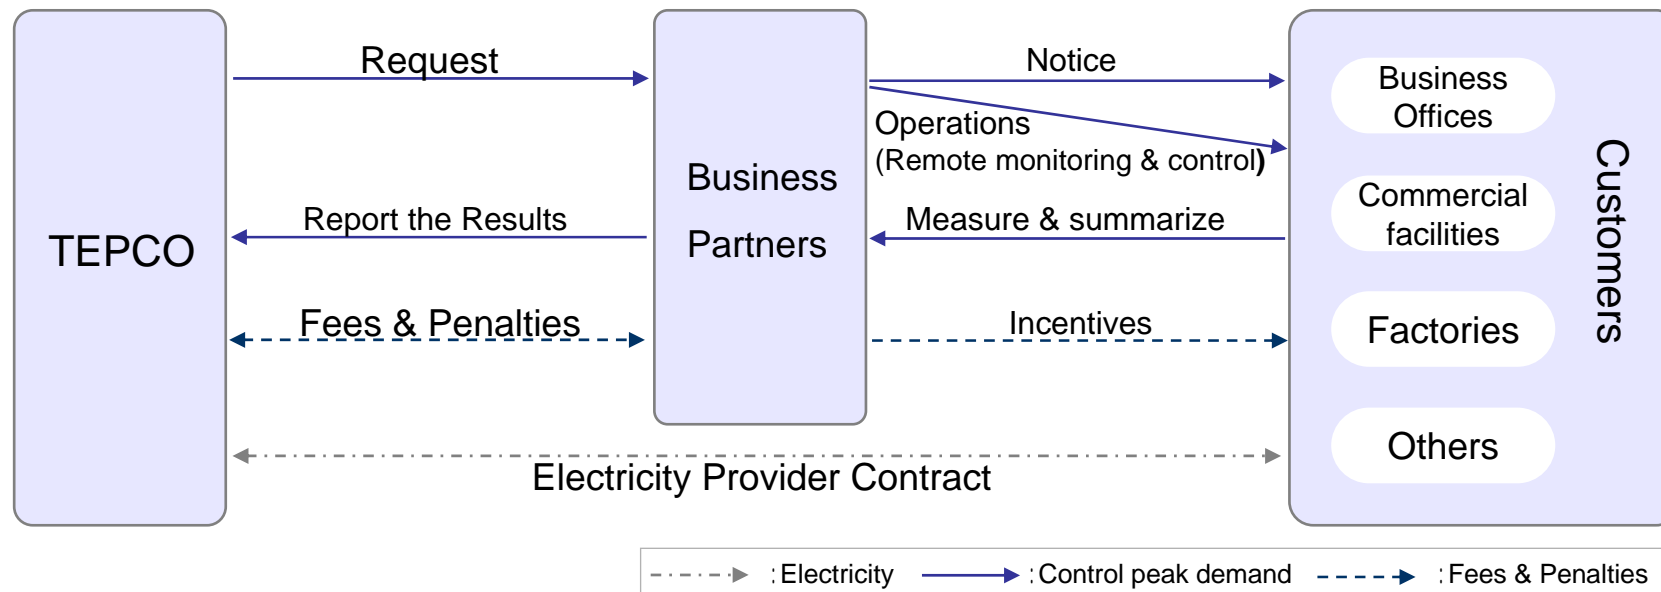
TEPCO

Request

Report the Results

Fees & Penalties

Business Partners

Notice

Operations
(Remote monitoring & control)

Measure & summarize

Incentives

Business Offices

Commercial facilities

Factories

Others

Customers

Electricity Provider Contract

: Electricity : Control peak demand : Fees & Penalties